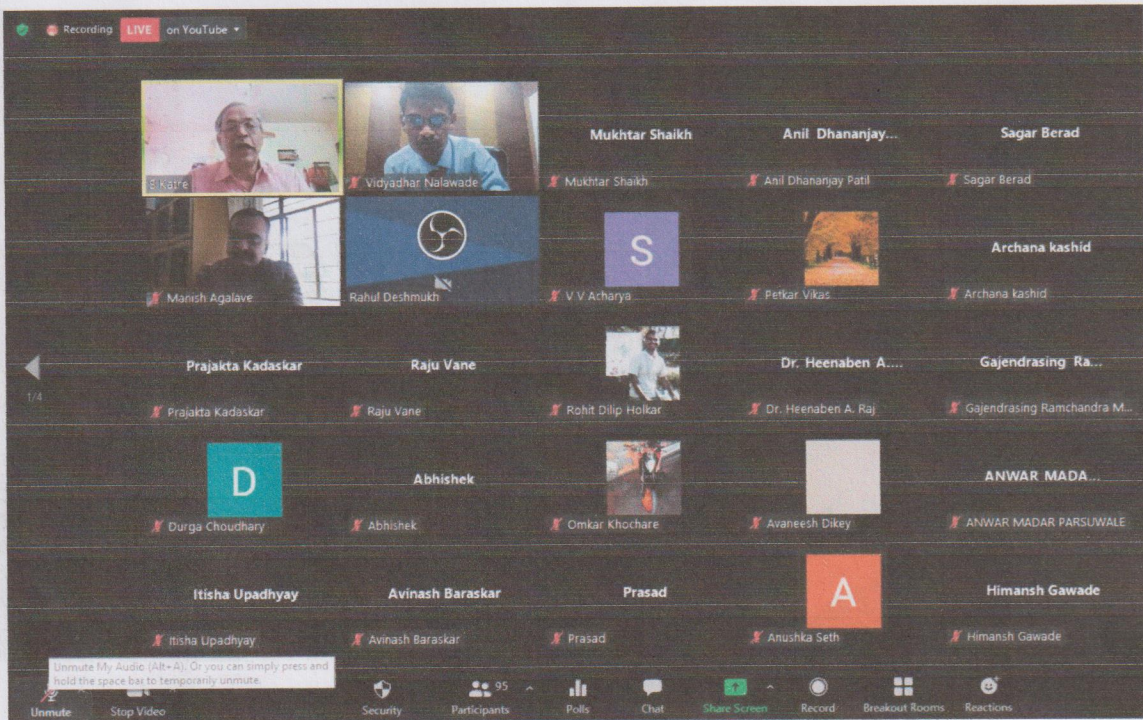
Recording LIVE on YouTube

Bkatre
Vidyadhar Nalawade
Mukhtar Shaikh
Mukhtar Shaikh
Anil Dhananjay...
Anil Dhananjay Patil
Sagar Berad
Sagar Berad

Manish Agalave
Rahul Deshmukh
S
V V Acharya
Petkar Vikas
Archana kashid
Archana kashid

1/4

Prajakta Kadaskar
Prajakta Kadaskar
Raju Vane
Raju Vane
Rohit Dilip Holkar
Dr. Heenaben A....
Dr. Heenaben A. Raj
Gajendrasing Ra...
Gajendrasing Ramchandra M...

D
Durga Choudhary
Abhishek
Abhishek
Omkar Khochare
Avaneesh Dikey
ANWAR MADA...
ANWAR MADAR PARSUWALE

Itisha Upadhyay
Itisha Upadhyay
Avinash Baraskar
Avinash Baraskar
Prasad
Prasad
A
Anushka Seth
Himansh Gawade
Himansh Gawade

Unmute My Audio (Alt+A). Or you can simply press and hold the space bar to temporarily unmute.

Unmute
Stop Video
Security
95
Participants
Polls
Chat
Share Screen
Record
Breakout Rooms
Reactions